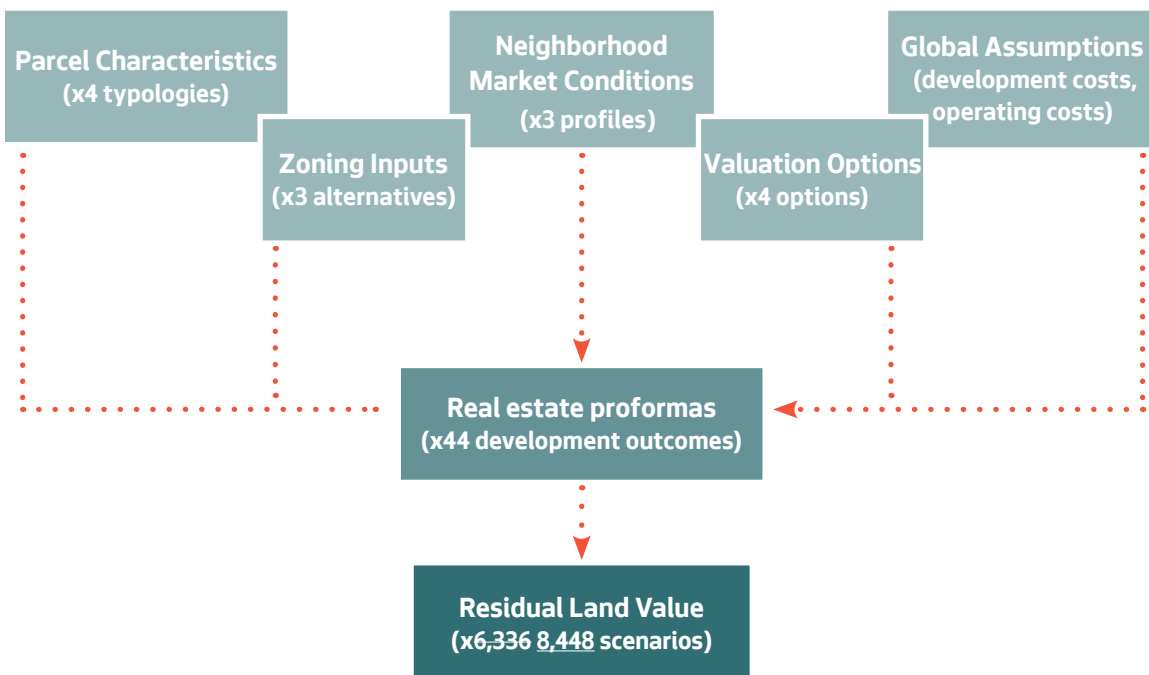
Parcel Characteristics
(x4 typologies)

Zoning Inputs
(x3 alternatives)

Neighborhood Market Conditions
(x3 profiles)

Valuation Options
(x4 options)

Global Assumptions
(development costs, operating costs)

Real estate proformas
(x44 development outcomes)

Residual Land Value
(x6,336 8,448 scenarios)